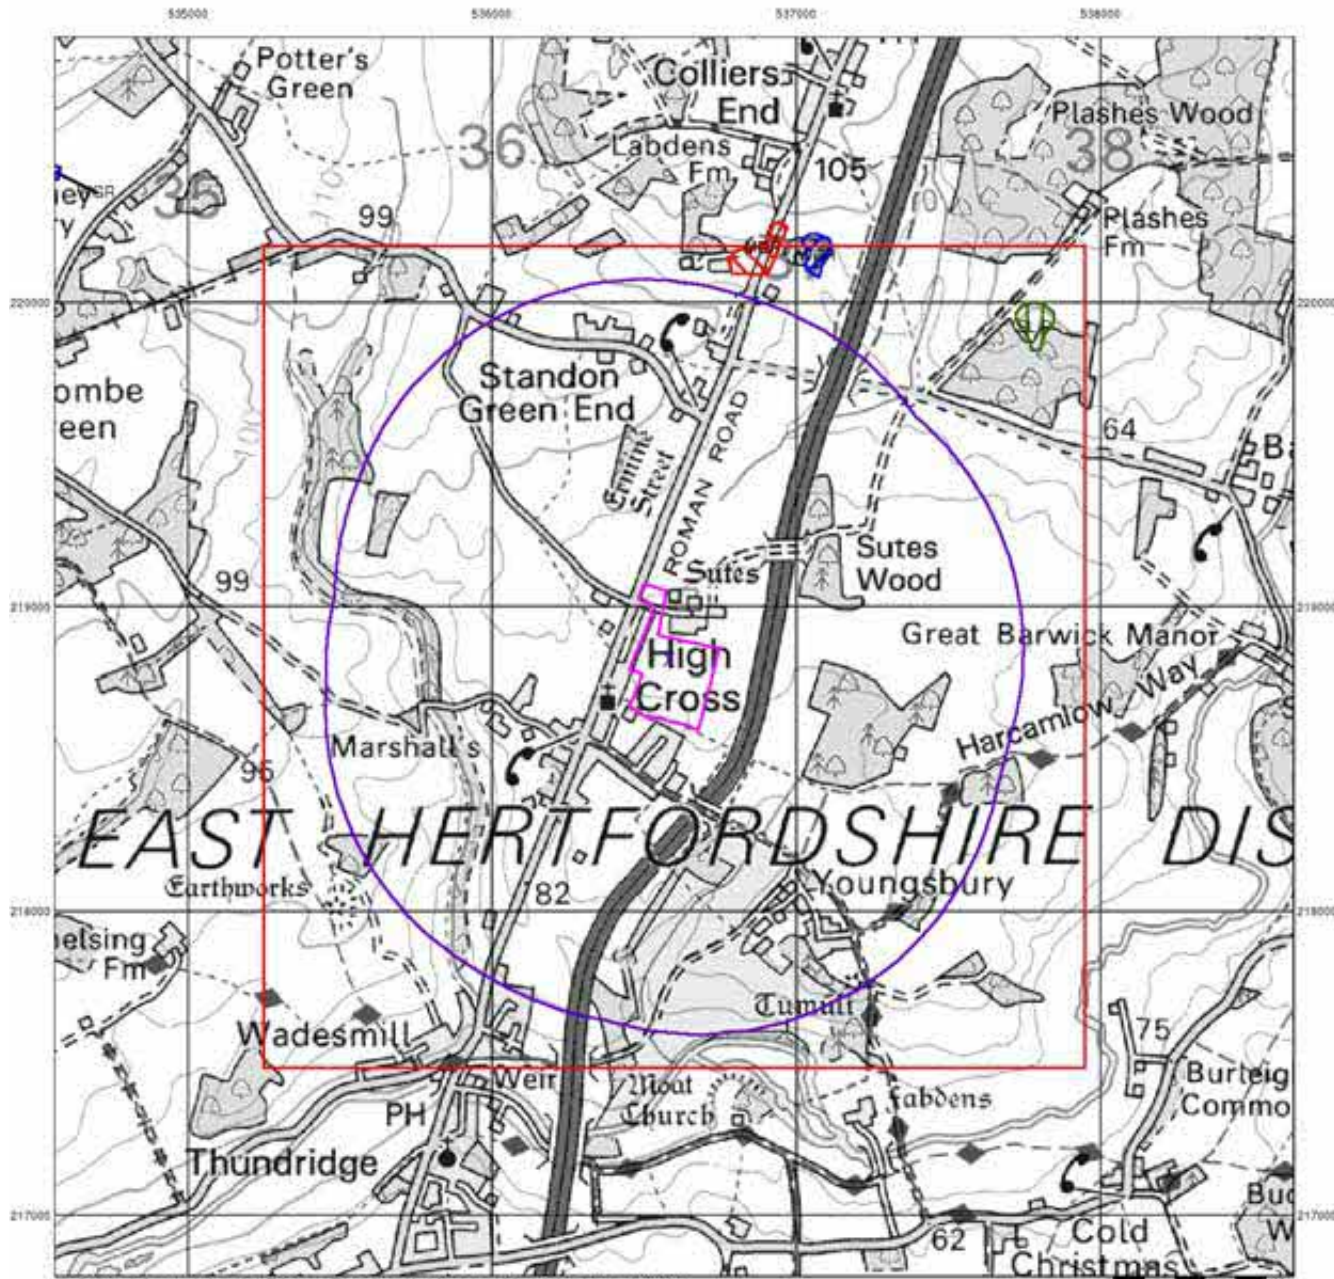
535000
536000
537000
538000

Potter's Green

Colliers End

Plashes Wood

36

Labdens Fm

105

38

35

99

Plashes Fm

220000

Standon Green End

ombe een

64

Ermine Street

ROMAN ROAD

Ba

Sutes Wood

Sutes

99

219000

Great Barwick Manor

High Cross

Harcamlow Way

Marshall's

96

EAST HERTFORDSHIRE DIS

Earthworks

Youngsbury

82

218000

elsing Fm

Tumuli

Wadesmill

75

Weir

Moat

Labdens

Burleig Commo

PH

Church

Thundridge

Bu W

217000

62

Cold Christmas